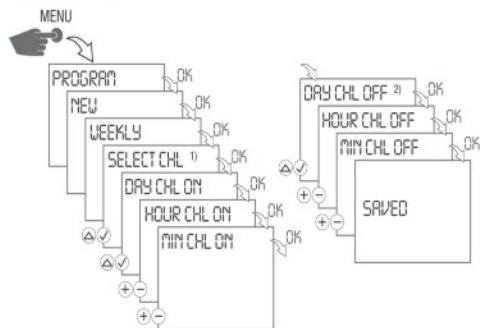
MENU

PROGRAM
OK
NEW
OK
WEEKLY
OK
SELECT CHL $^{1)}$
OK
DAY CHL ON
OK
HOUR CHL ON
OK
MIN CHL ON
OK
$\triangle\checkmark$
$\triangle\checkmark$
$+-$
$+-$

DAY CHL OFF $^{2)}$
OK
HOUR CHL OFF
OK
MIN CHL OFF
OK
SAVED
$\triangle\checkmark$
$+-$
$+-$